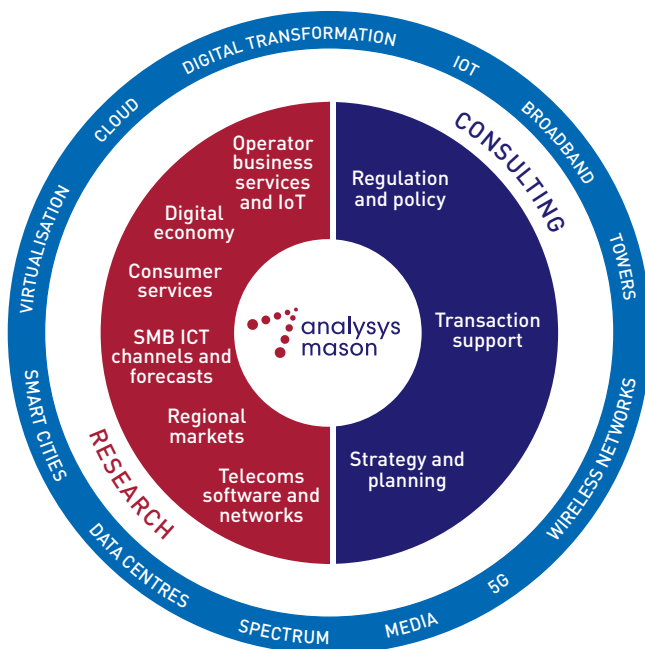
DIGITAL TRANSFORMATION
IOT
BROADBAND
TOWERS
WIRELESS NETWORKS
5G
MEDIA
SPECTRUM
DATA CENTRES
SMART CITIES
VIRTUALISATION
CLOUD

CONSULTING

Regulation and policy

Transaction support

Strategy and planning

RESEARCH

Operator business services and IoT

Digital economy

Consumer services

SMB ICT channels and forecasts

Regional markets

Telecoms software and networks

analysys mason